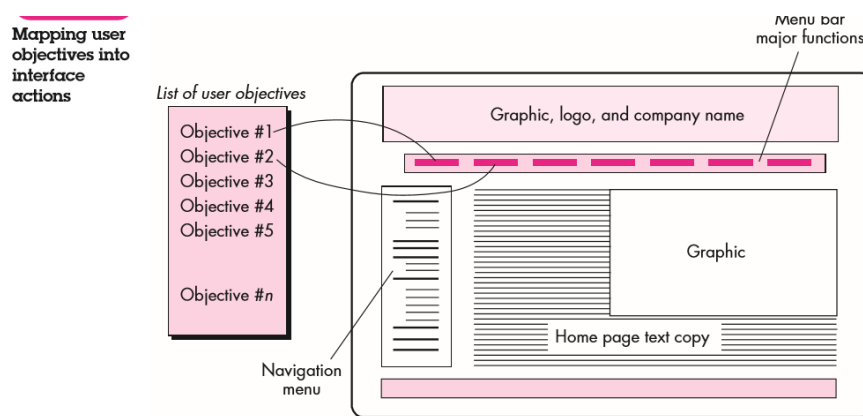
Mapping user objectives into interface actions

List of user objectives

Objective #1
Objective #2
Objective #3
Objective #4
Objective #5

Objective #$n$

Menu bar major functions

Graphic, logo, and company name

Graphic

Home page text copy

Navigation menu